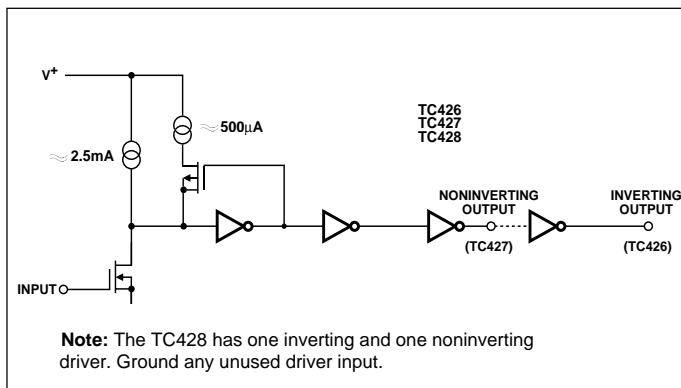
$V^+$

≈ 500μA

≈ 2.5mA

TC426
TC427
TC428

NONINVERTING OUTPUT

(TC427)

INVERTING OUTPUT

(TC426)

INPUT

**Note:** The TC428 has one inverting and one noninverting driver. Ground any unused driver input.